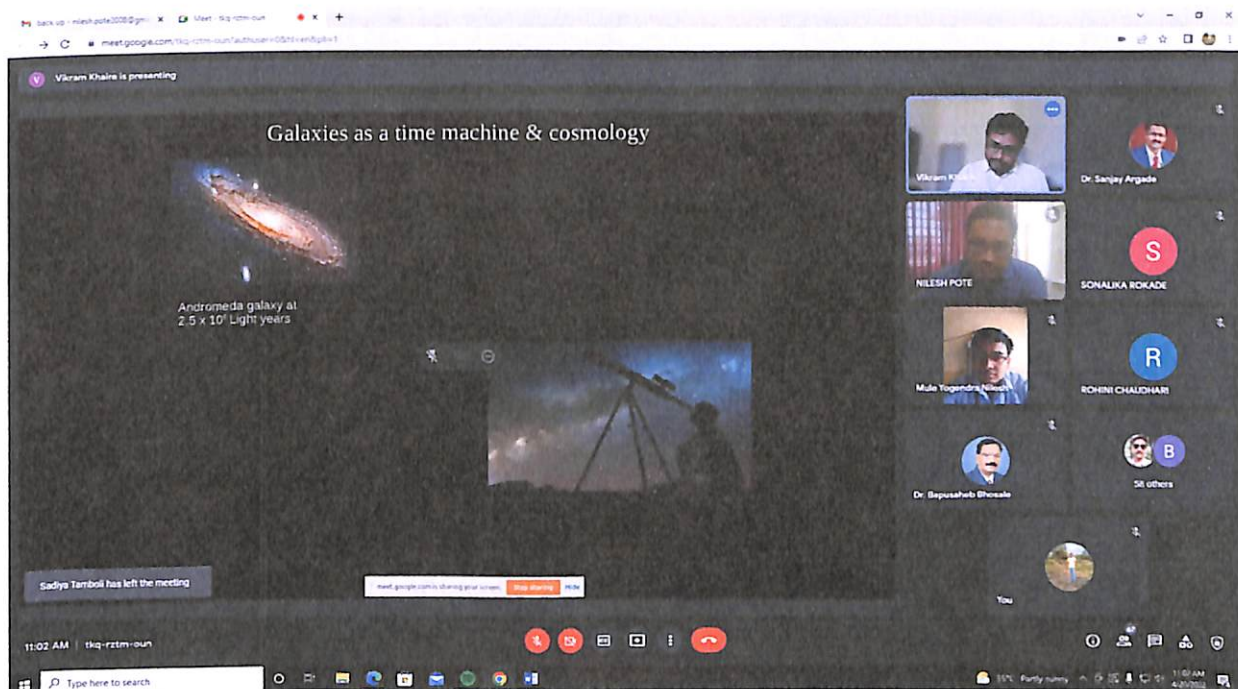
back up - nilesh.pote2008@gm ×
Meet - tkq-rztm-oun
meet.google.com/tkq-rztm-oun?authuser=0&hl=en&pli=1

Vikram Khaire is presenting

Galaxies as a time machine & cosmology

Andromeda galaxy at
2.5 x 10$^6$ Light years

Vikram Khaire
Dr. Sanjay Argade
NILESH POTE
SONALIKA ROKADE
Mule Yogendra Nilesh
ROHINI CHAUDHARI
Dr. Bapusaheb Bhosale
58 others
You

Sadiya Tamboli has left the meeting

meet.google.com is sharing your screen. Stop sharing Hide

11:02 AM | tkq-rztm-oun

Type here to search
35°C Partly sunny
11:02 AM